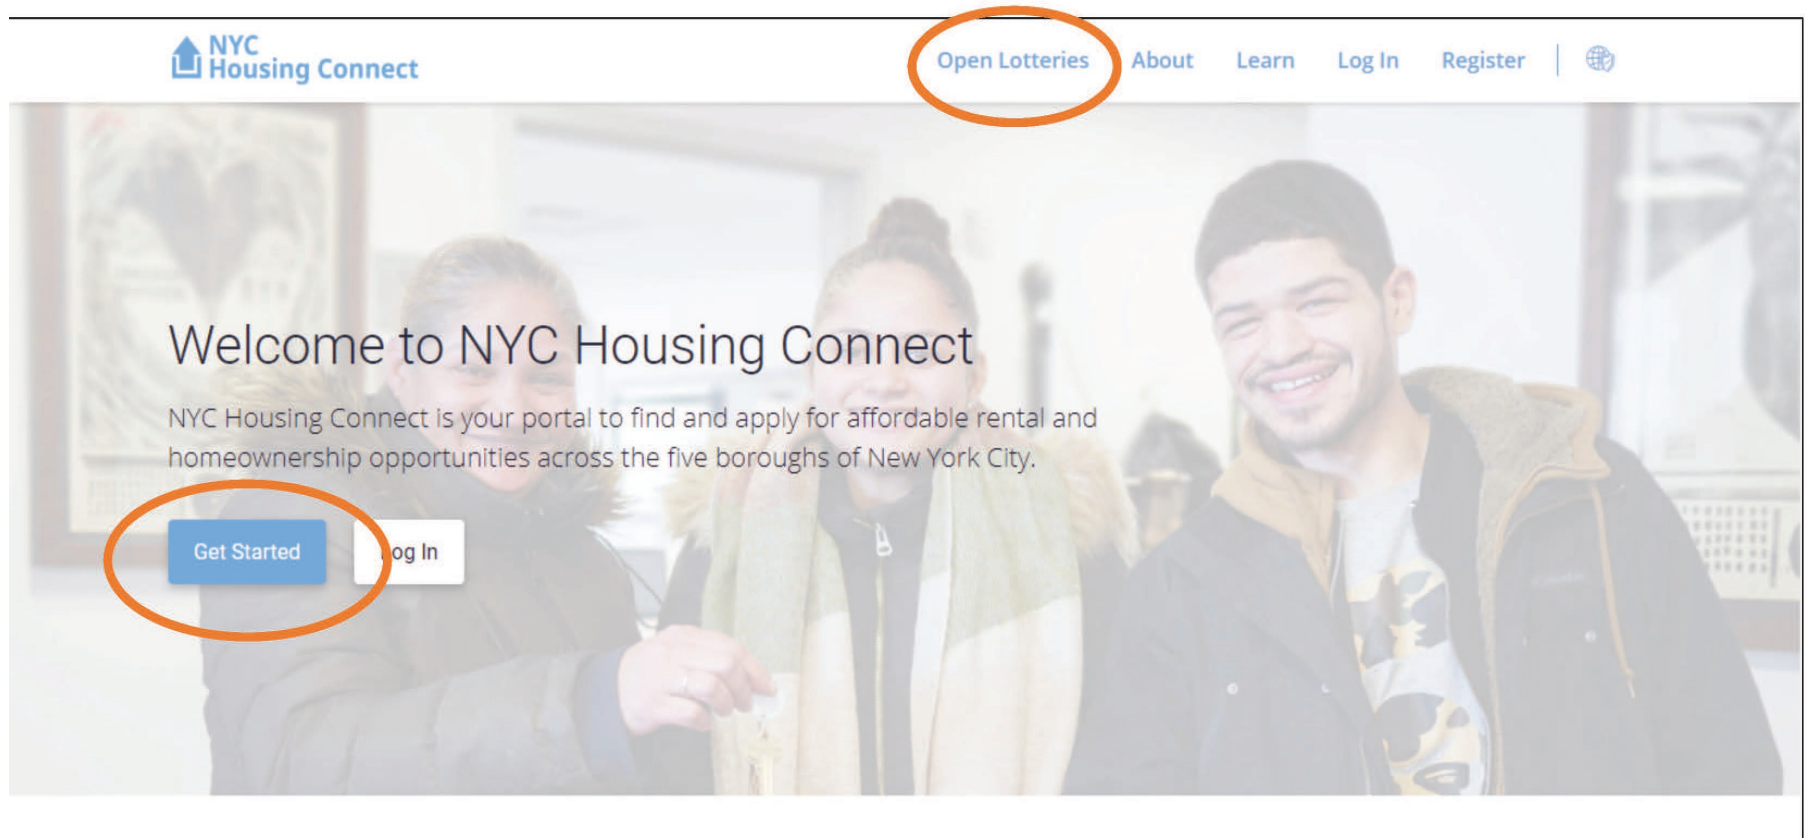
NYC Housing Connect

Open Lotteries About Learn Log In Register

Welcome to NYC Housing Connect

NYC Housing Connect is your portal to find and apply for affordable rental and homeownership opportunities across the five boroughs of New York City.

Get Started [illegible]og In